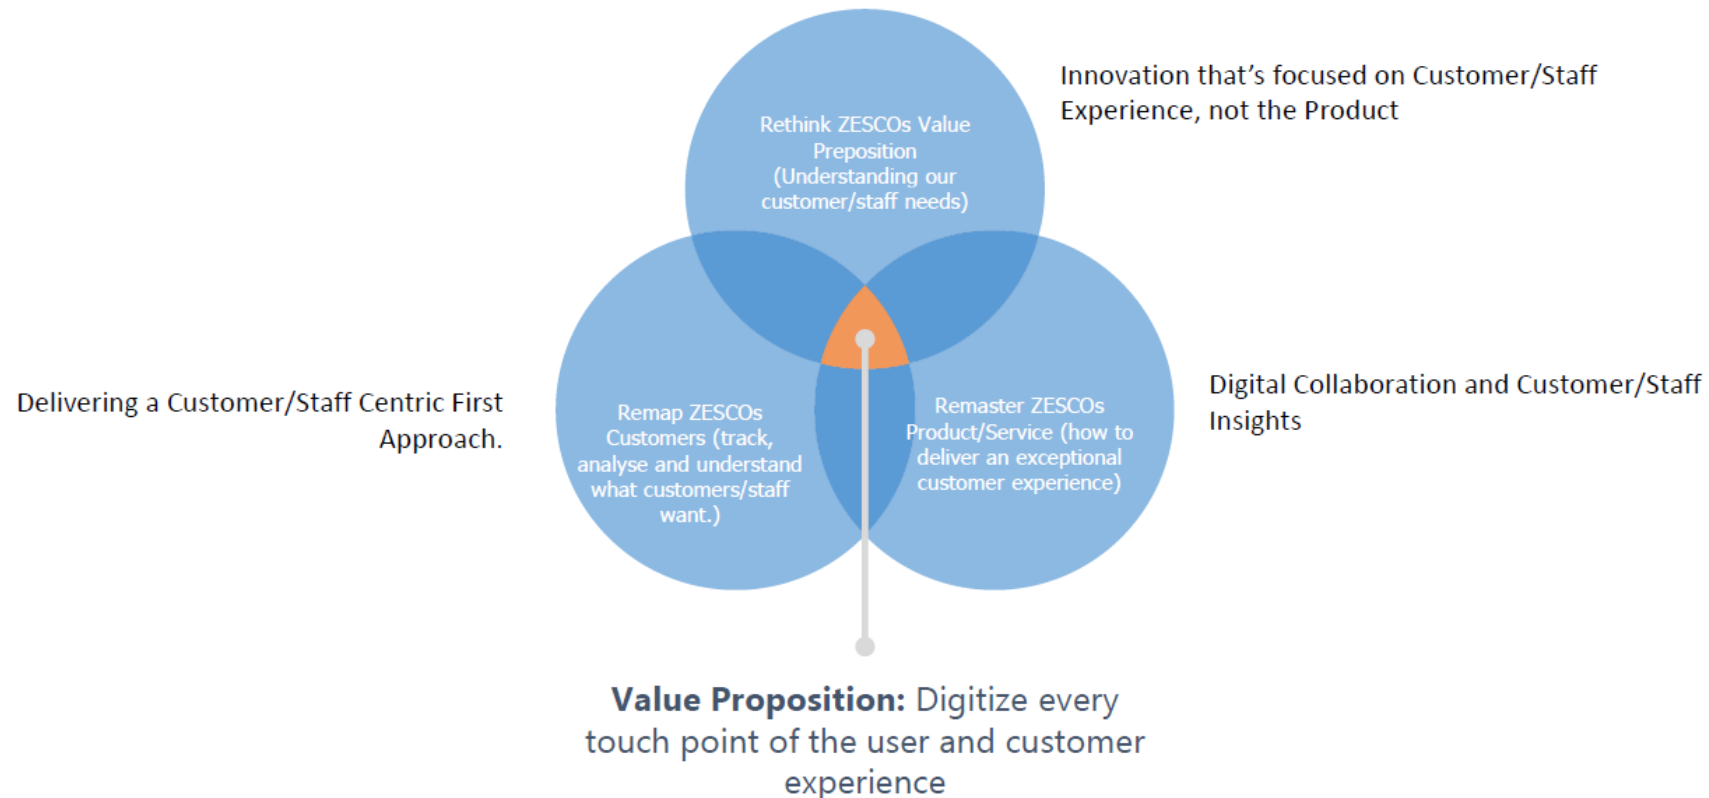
Rethink ZESCOs Value Preposition (Understanding our customer/staff needs)

Innovation that's focused on Customer/Staff Experience, not the Product

Delivering a Customer/Staff Centric First Approach.

Remap ZESCOs Customers (track, analyse and understand what customers/staff want.)

Remaster ZESCOs Product/Service (how to deliver an exceptional customer experience)

Digital Collaboration and Customer/Staff Insights

**Value Proposition:** Digitize every touch point of the user and customer experience